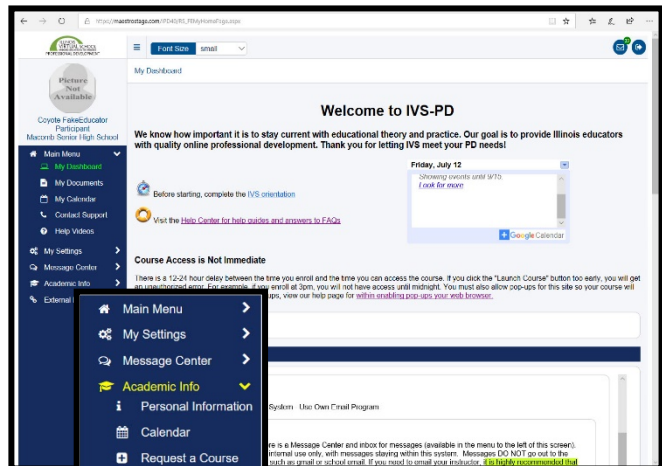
https://maestrostage.com/PD40/RS_PEMyHomePage.aspx

ILLINOIS VIRTUAL SCHOOL PROFESSIONAL DEVELOPMENT

Font Size small

My Dashboard

Picture Not Available

Coyote FakeEducator
Participant
Macomb Senior High School

Main Menu
My Dashboard
My Documents
My Calendar
Contact Support
Help Videos
My Settings
Message Center
Academic Info
External

Welcome to IVS-PD

We know how important it is to stay current with educational theory and practice. Our goal is to provide Illinois educators with quality online professional development. Thank you for letting IVS meet your PD needs!

Friday, July 12
Showing events until 7/15.
Look for more

Google Calendar

Before starting, complete the IVS orientation

Visit the Help Center for help guides and answers to FAQs

Course Access is Not Immediate

There is a 12-24 hour delay between the time you enroll and the time you can access the course. If you click the "Launch Course" button too early, you will get an unauthorized error. For example, if you enroll at 3pm, you will not have access until midnight. You must also allow pop-ups for this site so your course will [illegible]ups, view our help page for within enabling pop-ups your web browser.

Main Menu
My Settings
Message Center
Academic Info
Personal Information
Calendar
Request a Course

System · Use Own Email Program

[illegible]re is a Message Center and inbox for messages (available in the menu to the left of this screen). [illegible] internal use only, with messages staying within this system. Messages DO NOT go out to the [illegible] such as gmail or school email. If you need to email your instructor, it is highly recommended that